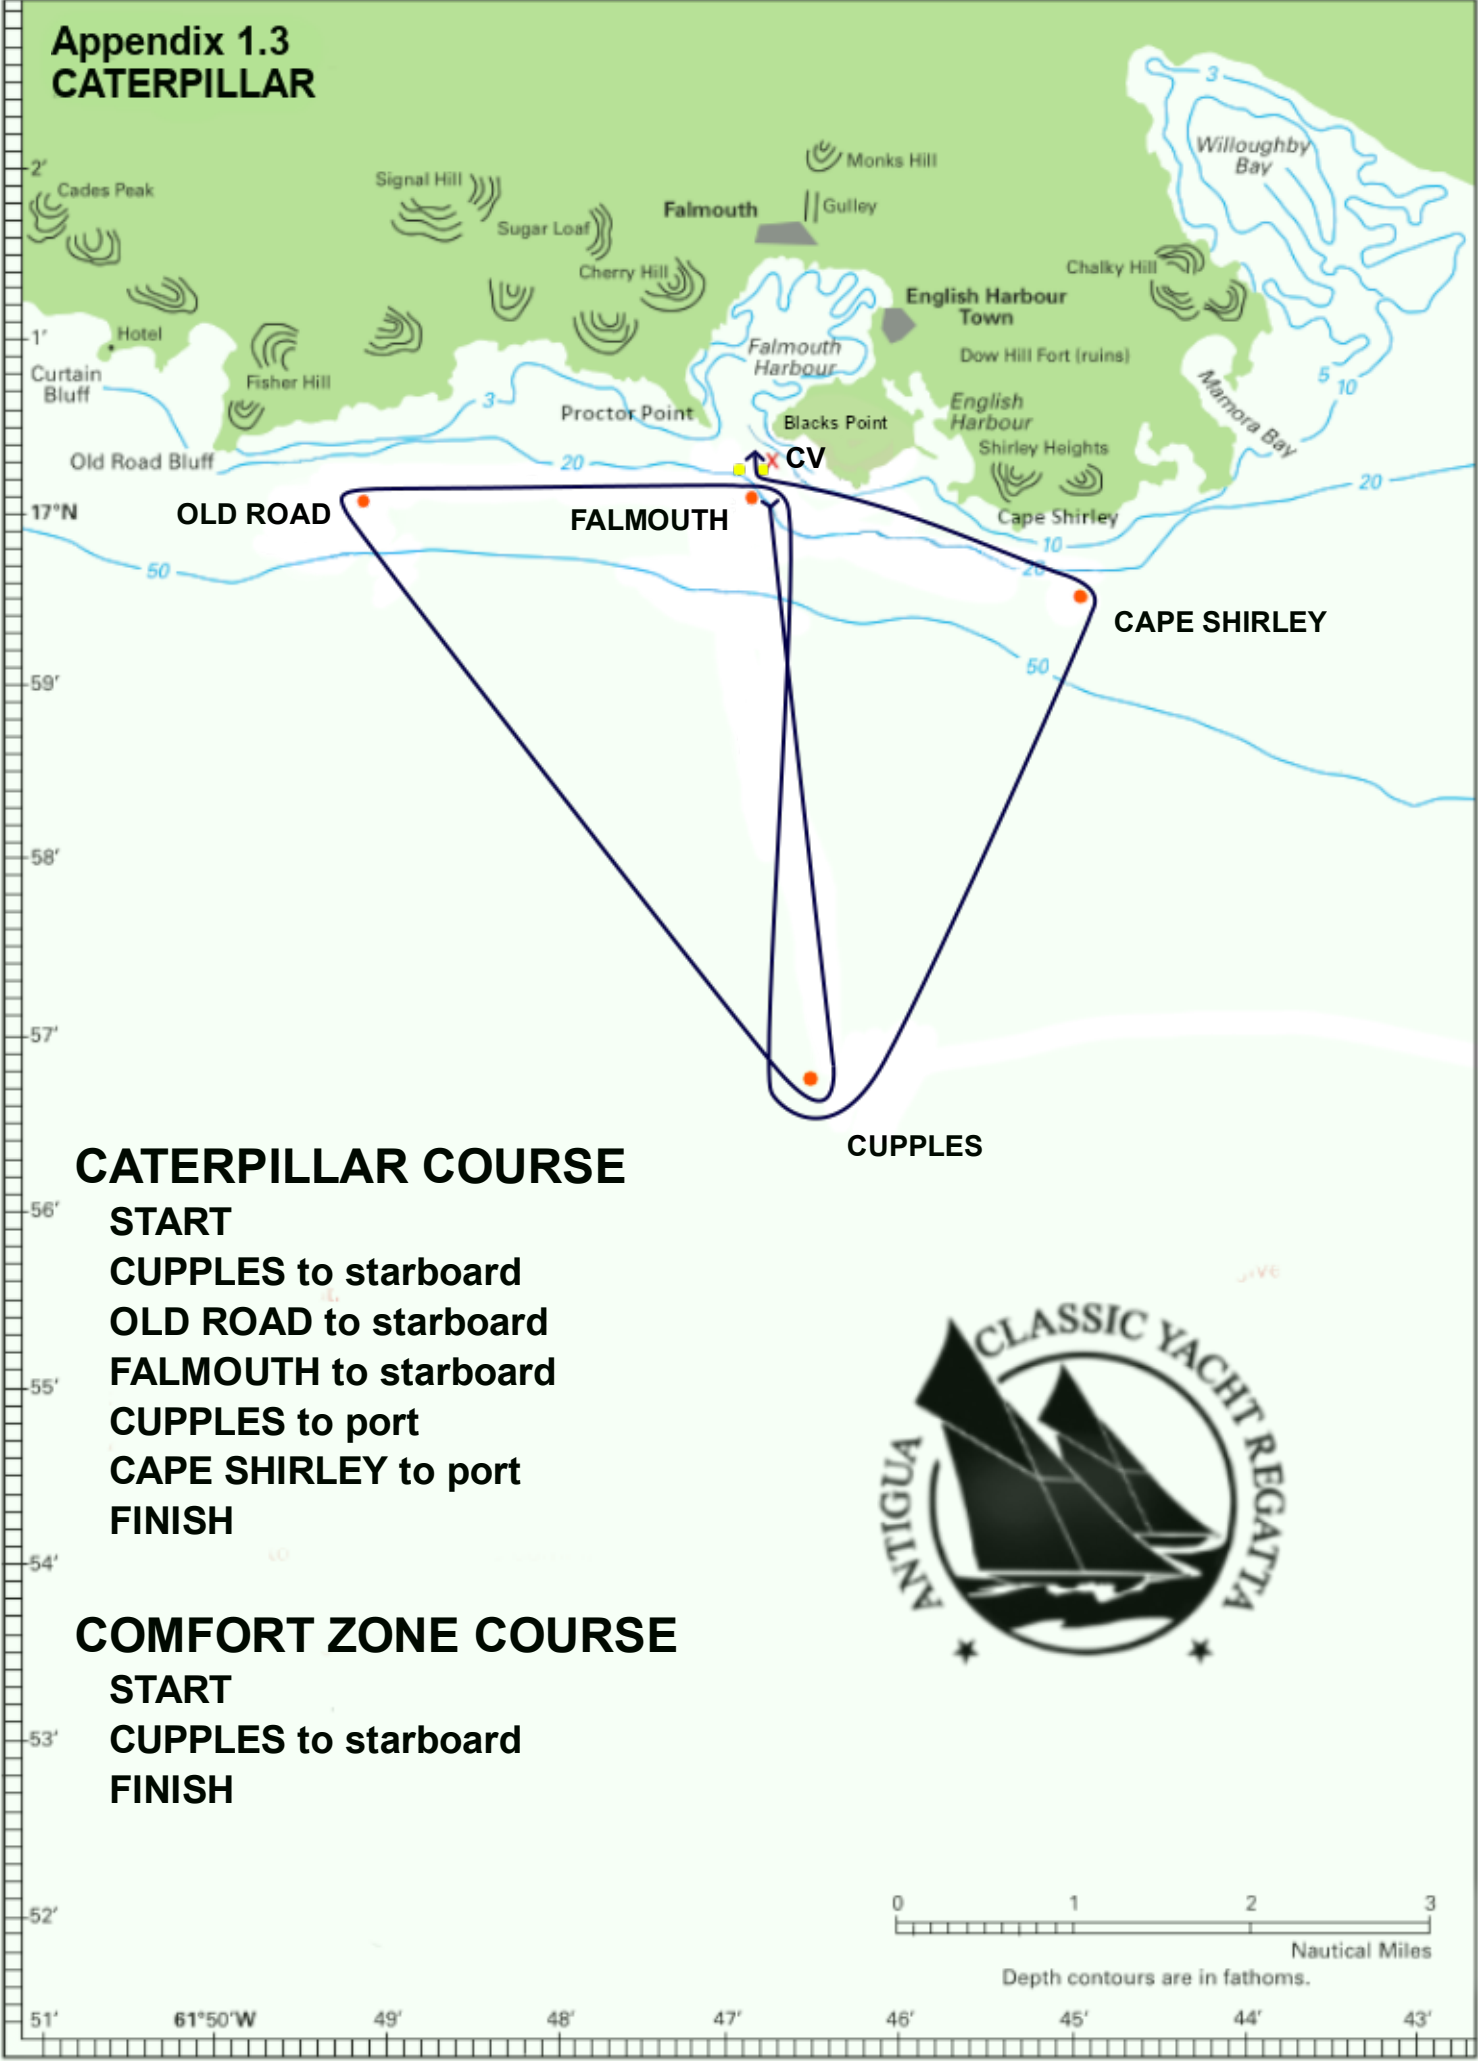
Appendix 1.3
CATERPILLAR

2′
Cades Peak
Signal Hill
Sugar Loaf
Falmouth
Monks Hill
Gulley
Willoughby Bay
3
Cherry Hill
Chalky Hill
English Harbour Town
1′
Hotel
Curtain Bluff
Fisher Hill
Falmouth Harbour
Dow Hill Fort (ruins)
Mamora Bay
5
10
3
Proctor Point
Blacks Point
English Harbour
Shirley Heights
Old Road Bluff
20
CV
20
17°N
OLD ROAD
FALMOUTH
Cape Shirley
10
20
50
CAPE SHIRLEY
50
59′
58′
57′
CUPPLES

CATERPILLAR COURSE
56′
START
CUPPLES to starboard
OLD ROAD to starboard
55′
FALMOUTH to starboard
CUPPLES to port
CAPE SHIRLEY to port
FINISH
54′

ANTIGUA CLASSIC YACHT REGATTA

COMFORT ZONE COURSE
START
53′
CUPPLES to starboard
FINISH

52′
0 1 2 3
Nautical Miles
Depth contours are in fathoms.

51′ 61°50′W 49′ 48′ 47′ 46′ 45′ 44′ 43′